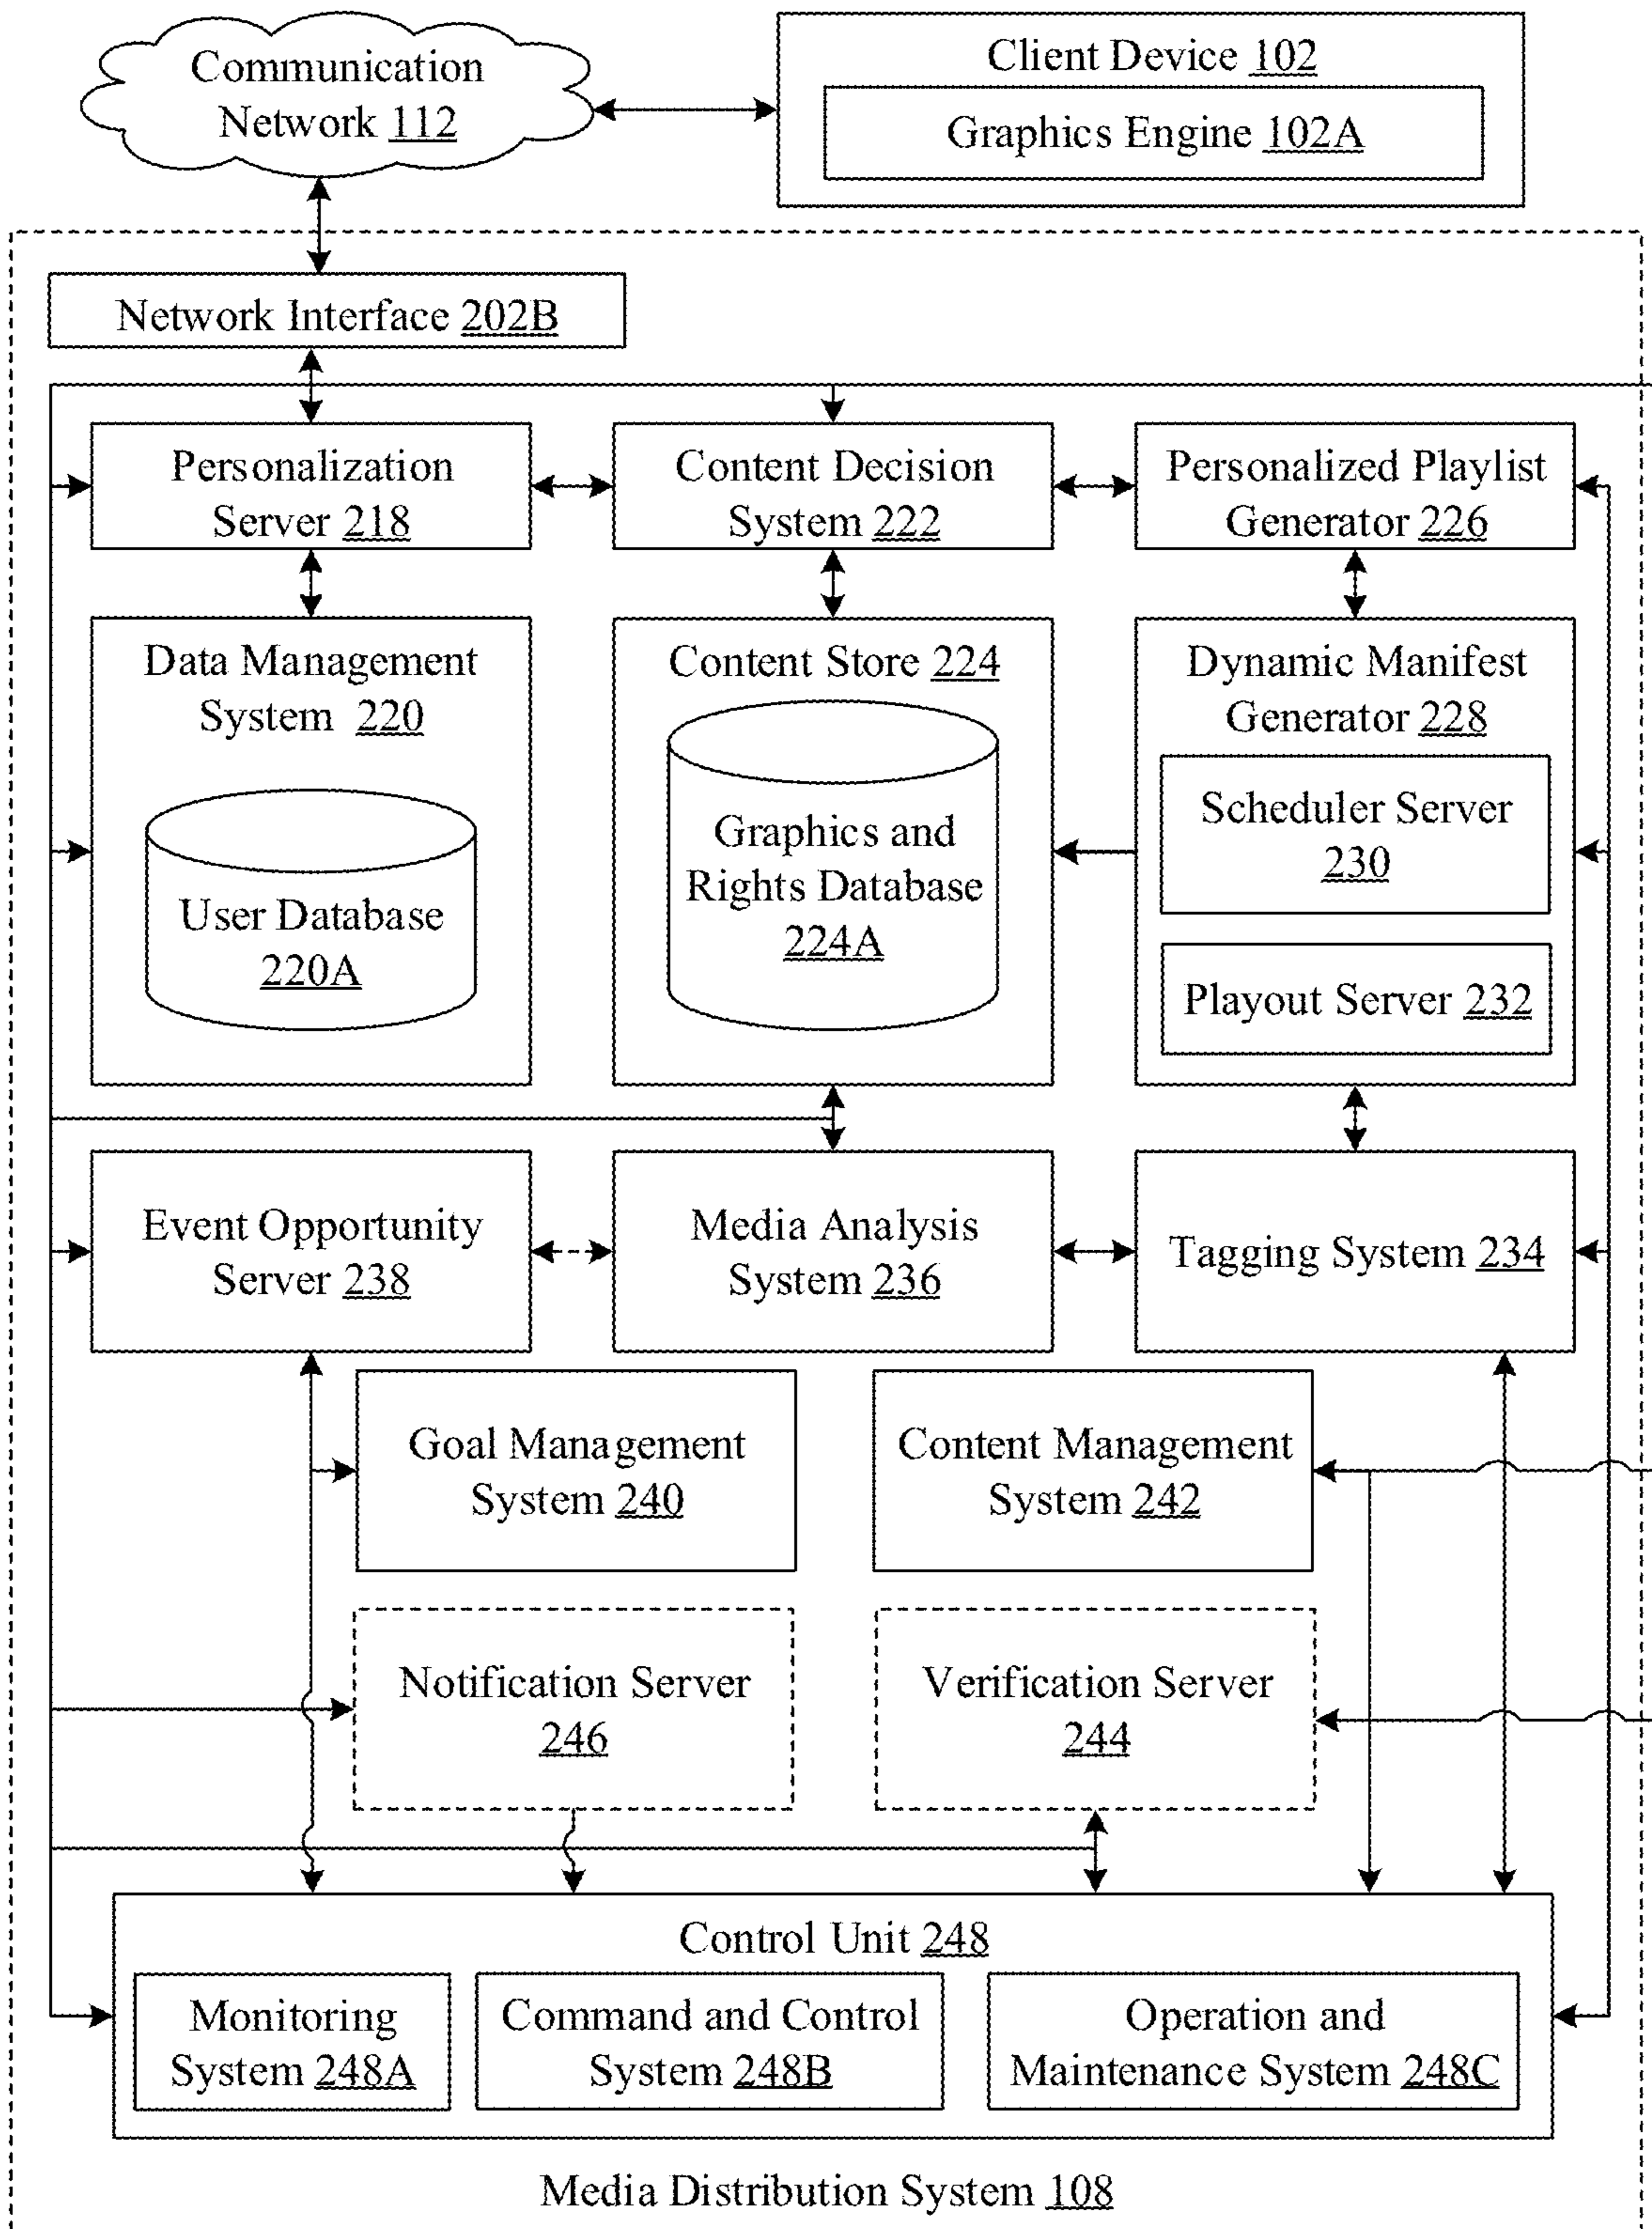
Communication Network 112

Client Device 102

Graphics Engine 102A

Network Interface 202B

Personalization Server 218

Content Decision System 222

Personalized Playlist Generator 226

Data Management System 220

User Database 220A

Content Store 224

Graphics and Rights Database 224A

Dynamic Manifest Generator 228

Scheduler Server 230

Playout Server 232

Event Opportunity Server 238

Media Analysis System 236

Tagging System 234

Goal Management System 240

Content Management System 242

Notification Server 246

Verification Server 244

Control Unit 248

Monitoring System 248A

Command and Control System 248B

Operation and Maintenance System 248C

Media Distribution System 108